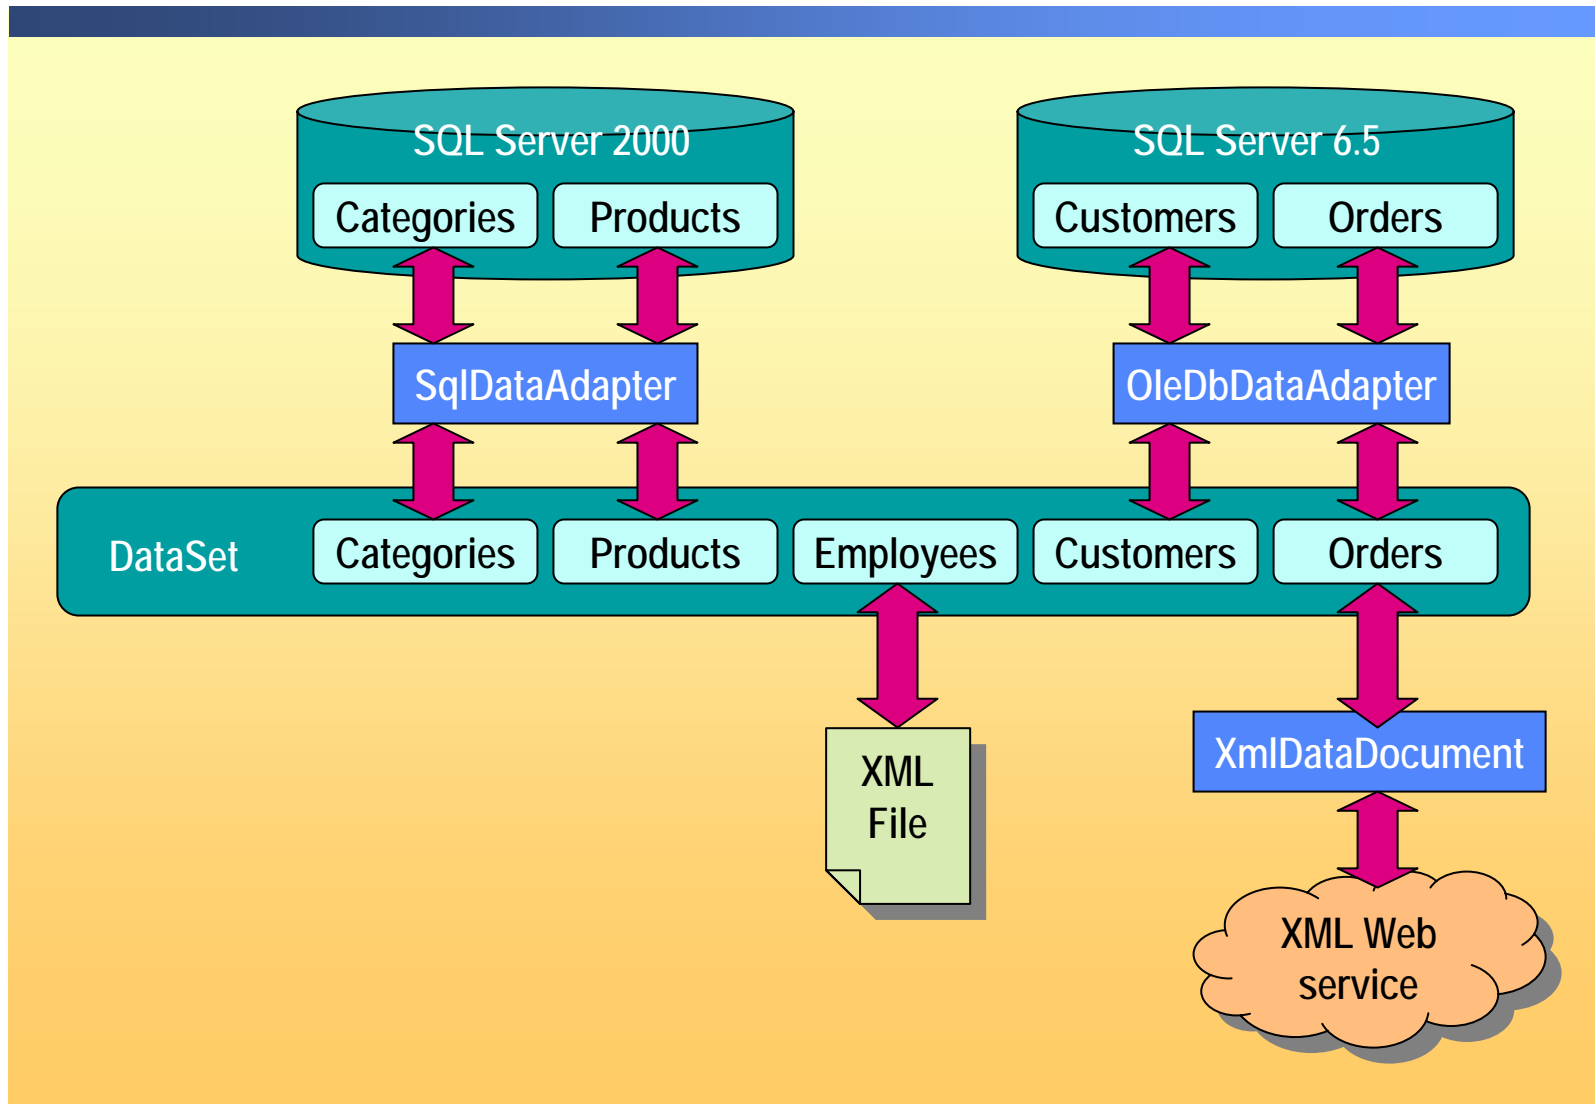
SQL Server 2000

Categories

Products

SQL Server 6.5

Customers

Orders

SqlDataAdapter

OleDbDataAdapter

DataSet

Categories

Products

Employees

Customers

Orders

XML File

XmlDataDocument

XML Web service